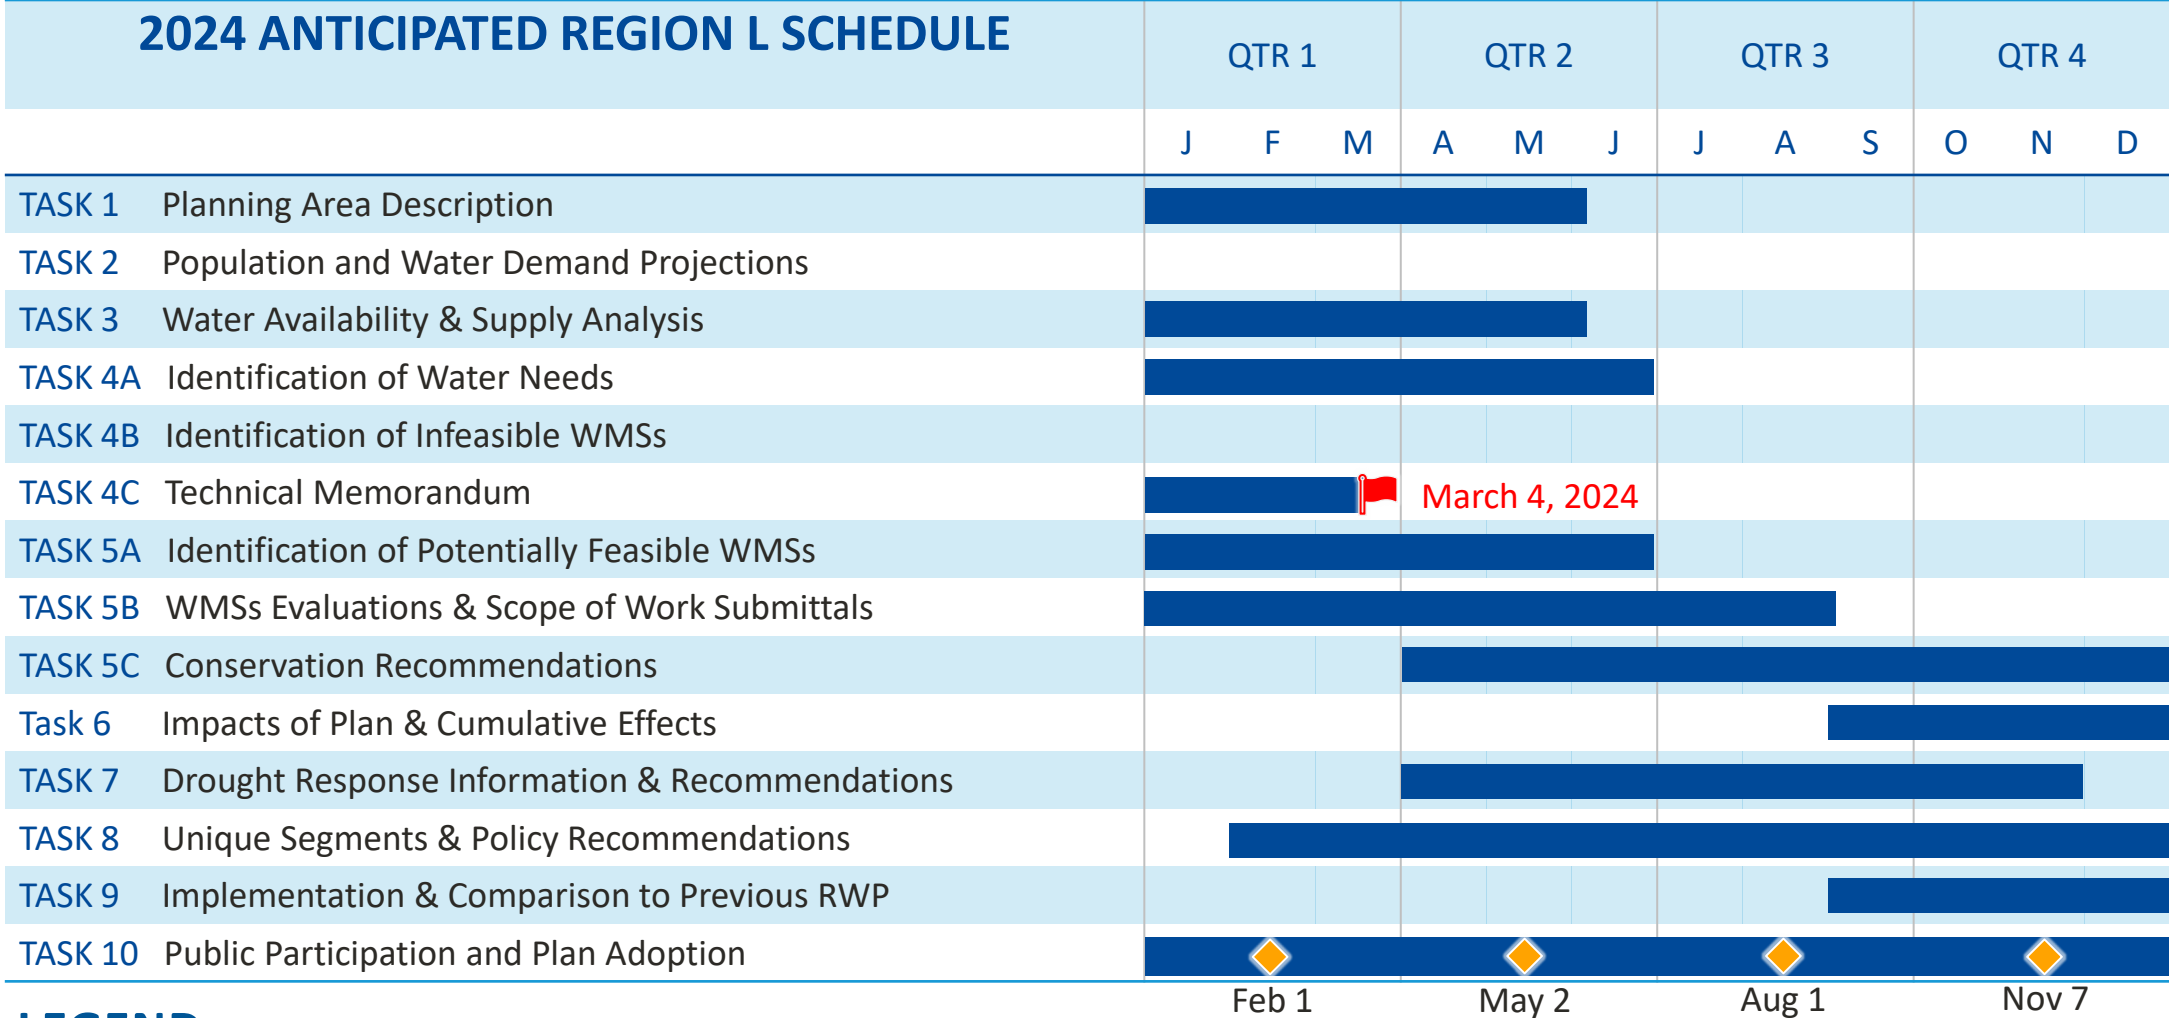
2024 ANTICIPATED REGION L SCHEDULE

| | | QTR 1 | | | QTR 2 | | | QTR 3 | | | QTR 4 | | |
|---|---|---|---|---|---|---|---|---|---|---|---|---|---|
| | | J | F | M | A | M | J | J | A | S | O | N | D |
| TASK 1 | Planning Area Description | | | | | | | | | | | | |
| TASK 2 | Population and Water Demand Projections | | | | | | | | | | | | |
| TASK 3 | Water Availability & Supply Analysis | | | | | | | | | | | | |
| TASK 4A | Identification of Water Needs | | | | | | | | | | | | |
| TASK 4B | Identification of Infeasible WMSs | | | | | | | | | | | | |
| TASK 4C | Technical Memorandum | | | | March 4, 2024 | | | | | | | | |
| TASK 5A | Identification of Potentially Feasible WMSs | | | | | | | | | | | | |
| TASK 5B | WMSs Evaluations & Scope of Work Submittals | | | | | | | | | | | | |
| TASK 5C | Conservation Recommendations | | | | | | | | | | | | |
| Task 6 | Impacts of Plan & Cumulative Effects | | | | | | | | | | | | |
| TASK 7 | Drought Response Information & Recommendations | | | | | | | | | | | | |
| TASK 8 | Unique Segments & Policy Recommendations | | | | | | | | | | | | |
| TASK 9 | Implementation & Comparison to Previous RWP | | | | | | | | | | | | |
| TASK 10 | Public Participation and Plan Adoption | | | | | | | | | | | | |

Feb 1 May 2 Aug 1 Nov 7

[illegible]